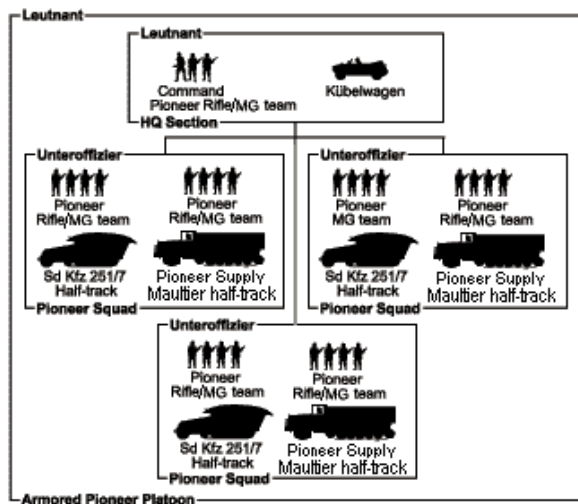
Leutnant

Leutnant

Command Pioneer Rifle/MG team

Kübelwagen

HQ Section

Unteroffizier

Pioneer Rifle/MG team

Pioneer Rifle/MG team

Sd Kfz 251/7 Half-track

Pioneer Supply Maultier half-track

Pioneer Squad

Unteroffizier

Pioneer MG team

Pioneer Rifle/MG team

Sd Kfz 251/7 Half-track

Pioneer Supply Maultier half-track

Pioneer Squad

Unteroffizier

Pioneer Rifle/MG team

Pioneer Rifle/MG team

Sd Kfz 251/7 Half-track

Pioneer Supply Maultier half-track

Pioneer Squad

Armored Pioneer Platoon